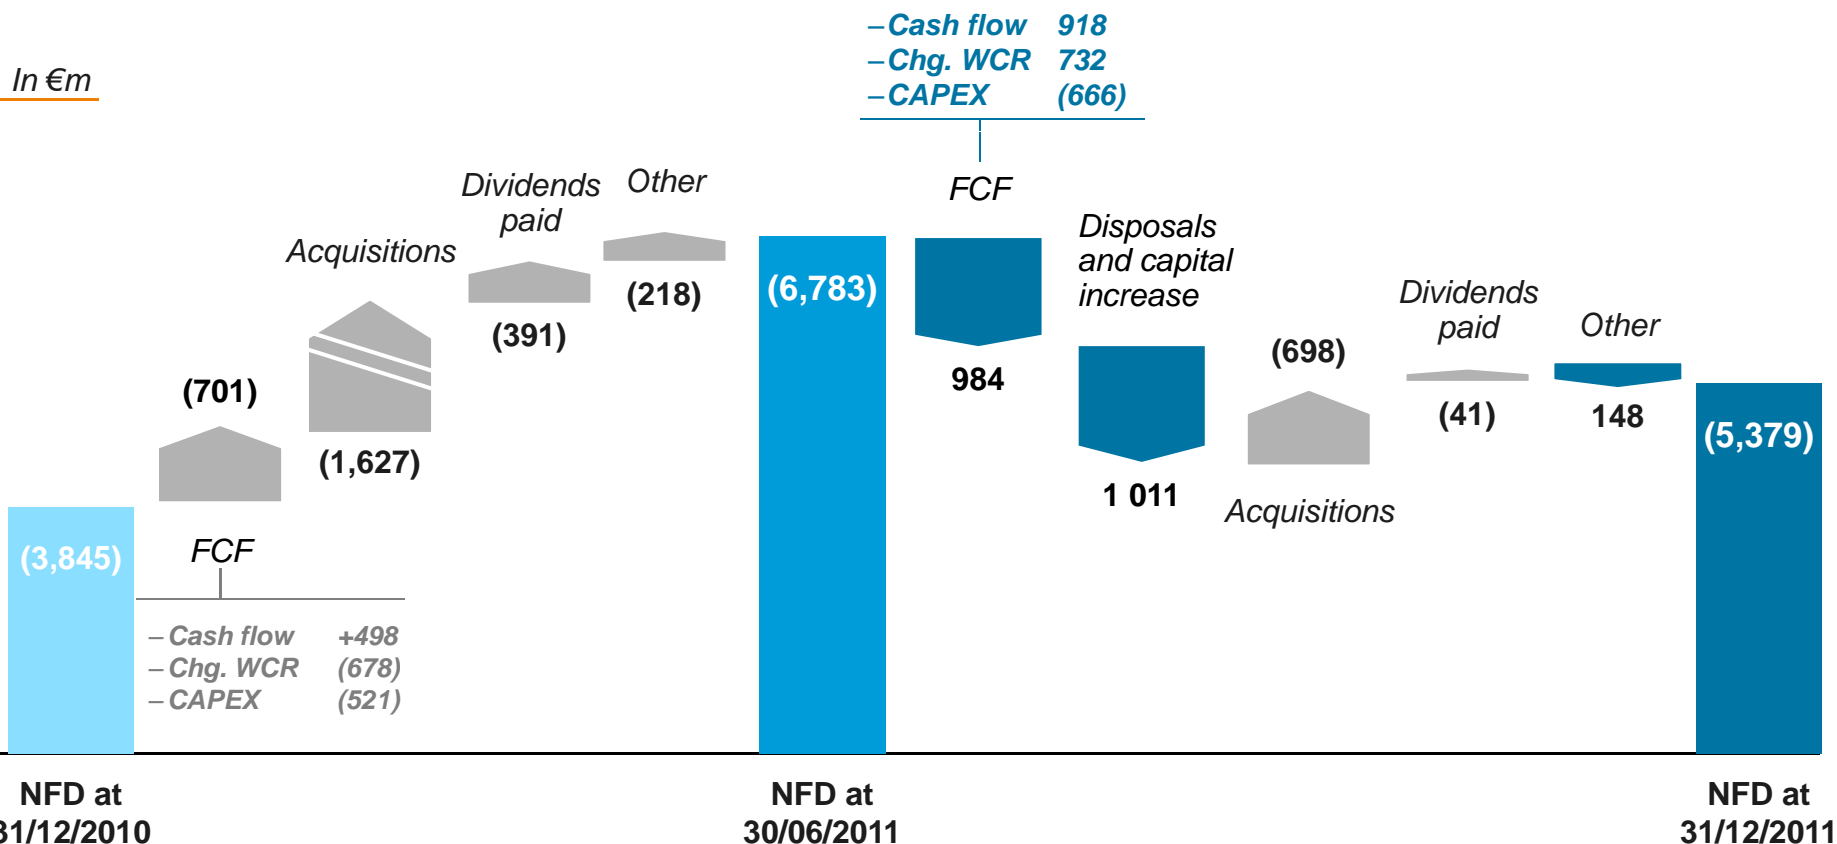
In €m

– Cash flow 918
– Chg. WCR 732
– CAPEX (666)

(3,845)

FCF

– Cash flow +498
– Chg. WCR (678)
– CAPEX (521)

(701)

Acquisitions

(1,627)

Dividends paid

(391)

Other

(218)

(6,783)

FCF

984

Disposals and capital increase

1 011

(698)

Acquisitions

Dividends paid

(41)

Other

148

(5,379)

NFD at 31/12/2010

NFD at 30/06/2011

NFD at 31/12/2011